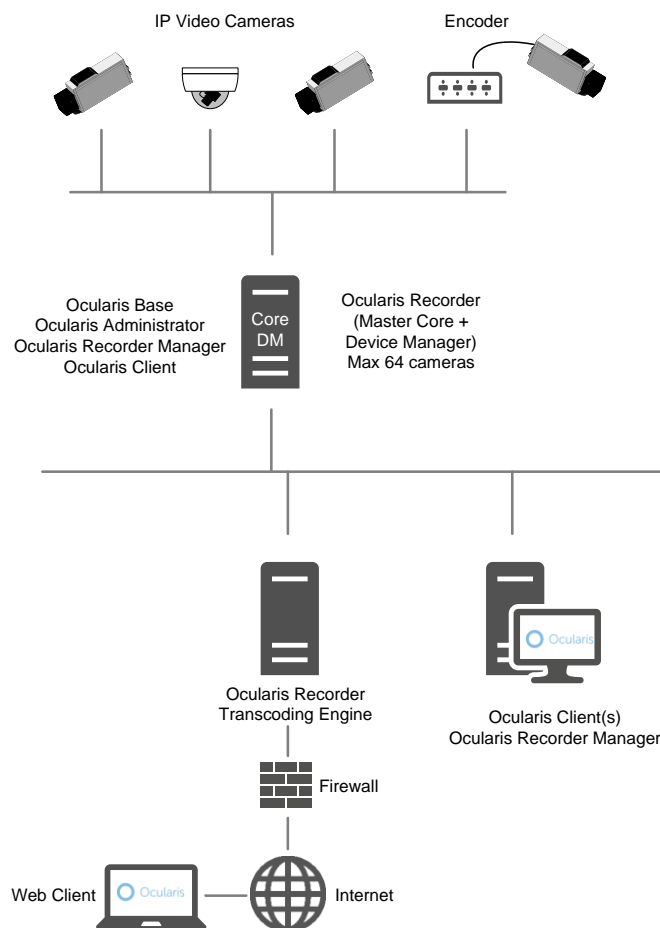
IP Video Cameras

Encoder

Ocularis Base
Ocularis Administrator
Ocularis Recorder Manager
Ocularis Client

Core
DM

Ocularis Recorder
(Master Core +
Device Manager)
Max 64 cameras

Ocularis

Ocularis Recorder
Transcoding Engine

Ocularis Client(s)
Ocularis Recorder Manager

Firewall

Web Client

Ocularis

Internet